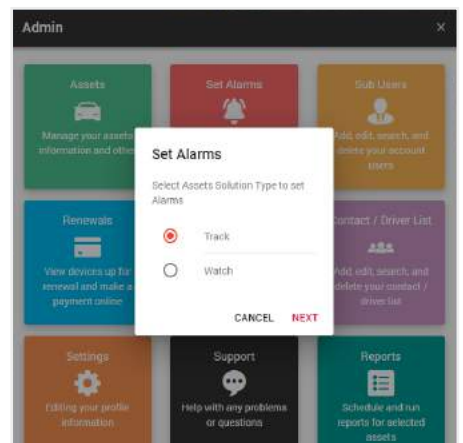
Admin

×

Assets

Manage your assets information and other

Set Alarms

Sub Users

Add, edit, search, and delete your account users

Renewals

View devices up for renewal and make a payment online

Contact / Driver List

Add, edit, search, and delete your contact / driver list

Settings

Editing your profile information

Support

Help with any problems or questions

Reports

Schedule and run reports for selected assets

Set Alarms

Select Assets Solution Type to set Alarms

Track

Watch

CANCEL

NEXT